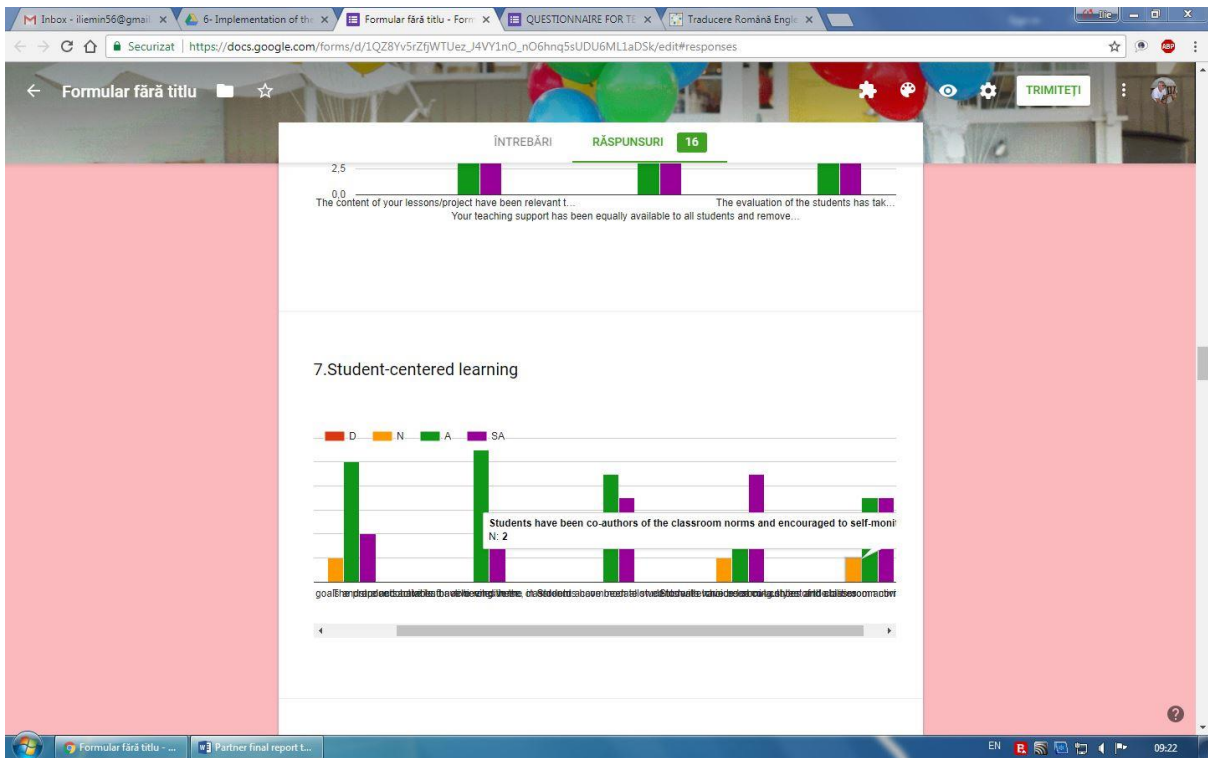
M Inbox - iliemin56@gmail × | 6- Implementation of the × | Formular fără titlu - Form × | QUESTIONNAIRE FOR TE × | Traducere Română Engle ×

Securizat | https://docs.google.com/forms/d/1QZ8Yv5rZfjWTUez_J4VY1nO_nO6hnq5sUDU6ML1aDSk/edit#responses

Formular fără titlu

TRIMITEȚI

ÎNTREBĂRI RĂSPUNSURI 16

2,5
0,0
The content of your lessons/project have been relevant t...
The evaluation of the students has tak...
Your teaching support has been equally available to all students and remove...

7.Student-centered learning

D N A SA

Students have been co-authors of the classroom norms and encouraged to self-monit
N: 2

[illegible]

EN 09:22

Formular fără titlu - ...
Partner final report t...